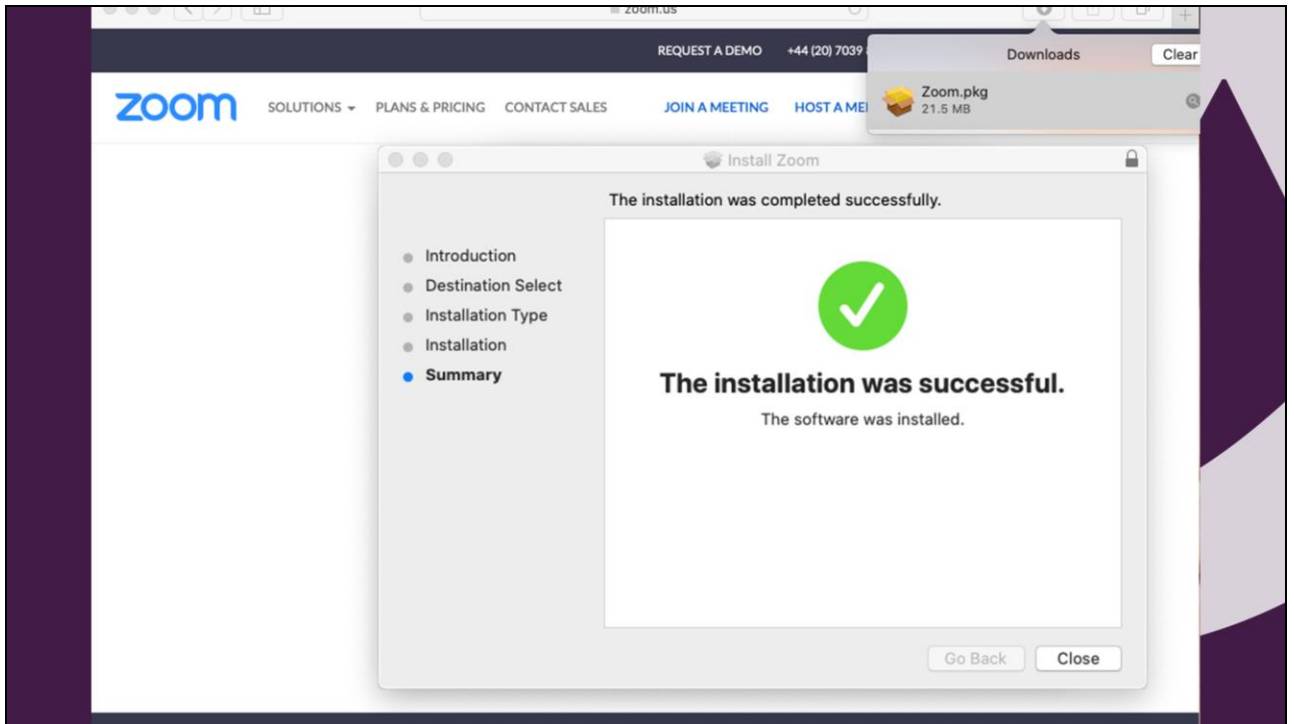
zoom.us

REQUEST A DEMO +44 (20) 7039

Downloads Clear

Zoom.pkg
21.5 MB

zoom SOLUTIONS ▾ PLANS & PRICING CONTACT SALES JOIN A MEETING HOST A ME

Install Zoom

The installation was completed successfully.

Introduction
Destination Select
Installation Type
Installation
Summary

The installation was successful.

The software was installed.

Go Back Close